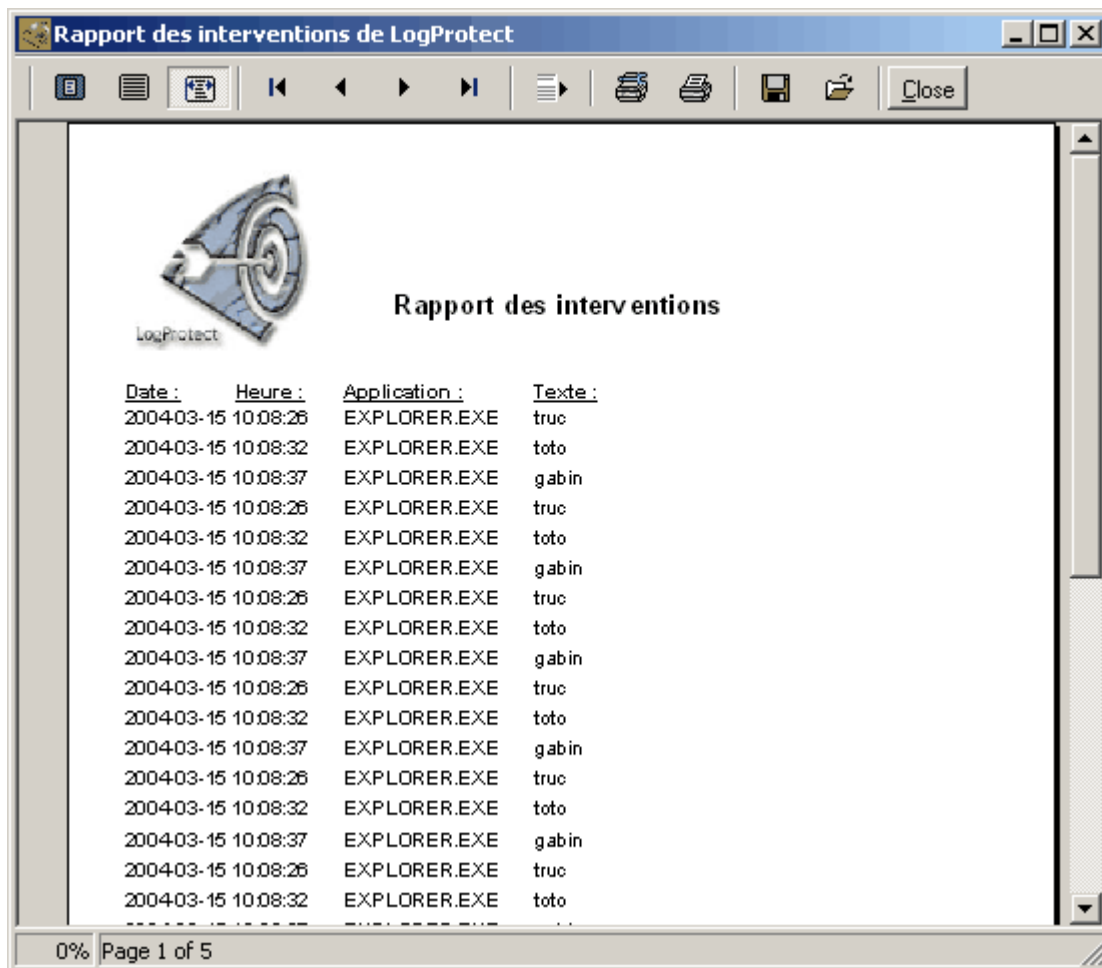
Rapport des interventions de LogProtect

Close

LogProtect

Rapport des interventions

| Date : | Heure : | Application : | Texte : |
|---|---|---|---|
| 2004-03-15 | 10:08:26 | EXPLORER.EXE | truc |
| 2004-03-15 | 10:08:32 | EXPLORER.EXE | toto |
| 2004-03-15 | 10:08:37 | EXPLORER.EXE | gabin |
| 2004-03-15 | 10:08:26 | EXPLORER.EXE | truc |
| 2004-03-15 | 10:08:32 | EXPLORER.EXE | toto |
| 2004-03-15 | 10:08:37 | EXPLORER.EXE | gabin |
| 2004-03-15 | 10:08:26 | EXPLORER.EXE | truc |
| 2004-03-15 | 10:08:32 | EXPLORER.EXE | toto |
| 2004-03-15 | 10:08:37 | EXPLORER.EXE | gabin |
| 2004-03-15 | 10:08:26 | EXPLORER.EXE | truc |
| 2004-03-15 | 10:08:32 | EXPLORER.EXE | toto |
| 2004-03-15 | 10:08:37 | EXPLORER.EXE | gabin |
| 2004-03-15 | 10:08:26 | EXPLORER.EXE | truc |
| 2004-03-15 | 10:08:32 | EXPLORER.EXE | toto |
| 2004-03-15 | 10:08:37 | EXPLORER.EXE | gabin |
| 2004-03-15 | 10:08:26 | EXPLORER.EXE | truc |
| 2004-03-15 | 10:08:32 | EXPLORER.EXE | toto |
| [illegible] | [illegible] | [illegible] | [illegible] |

0% Page 1 of 5